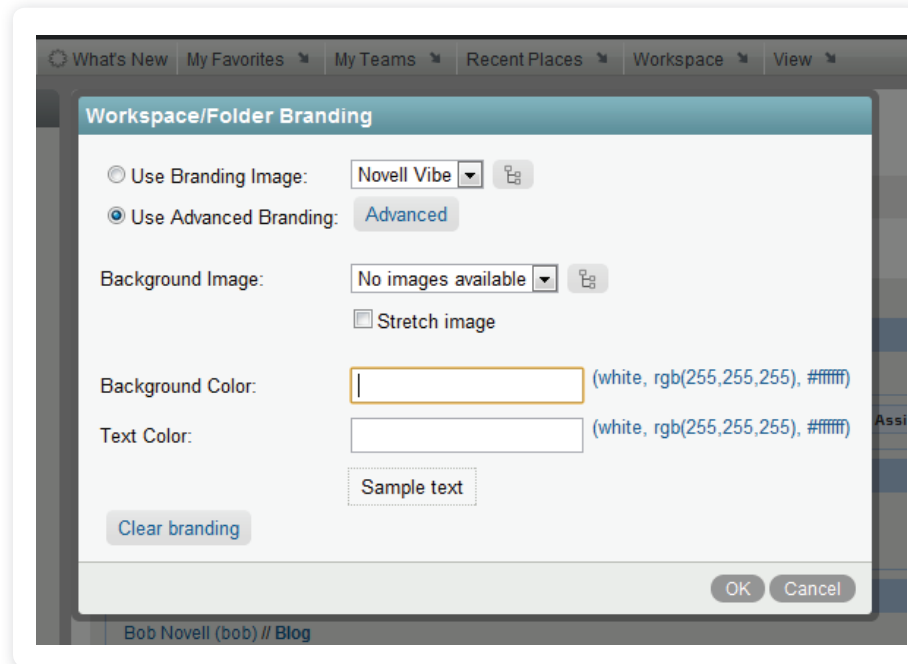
What's New | My Favorites | My Teams | Recent Places | Workspace | View

Workspace/Folder Branding

Use Branding Image: Novell Vibe

Use Advanced Branding: Advanced

Background Image: No images available

Stretch image

Background Color: (white, rgb(255,255,255), #ffffff)

Text Color: (white, rgb(255,255,255), #ffffff)

Sample text

Clear branding

OK Cancel

Assi

Bob Novell (bob) // Blog